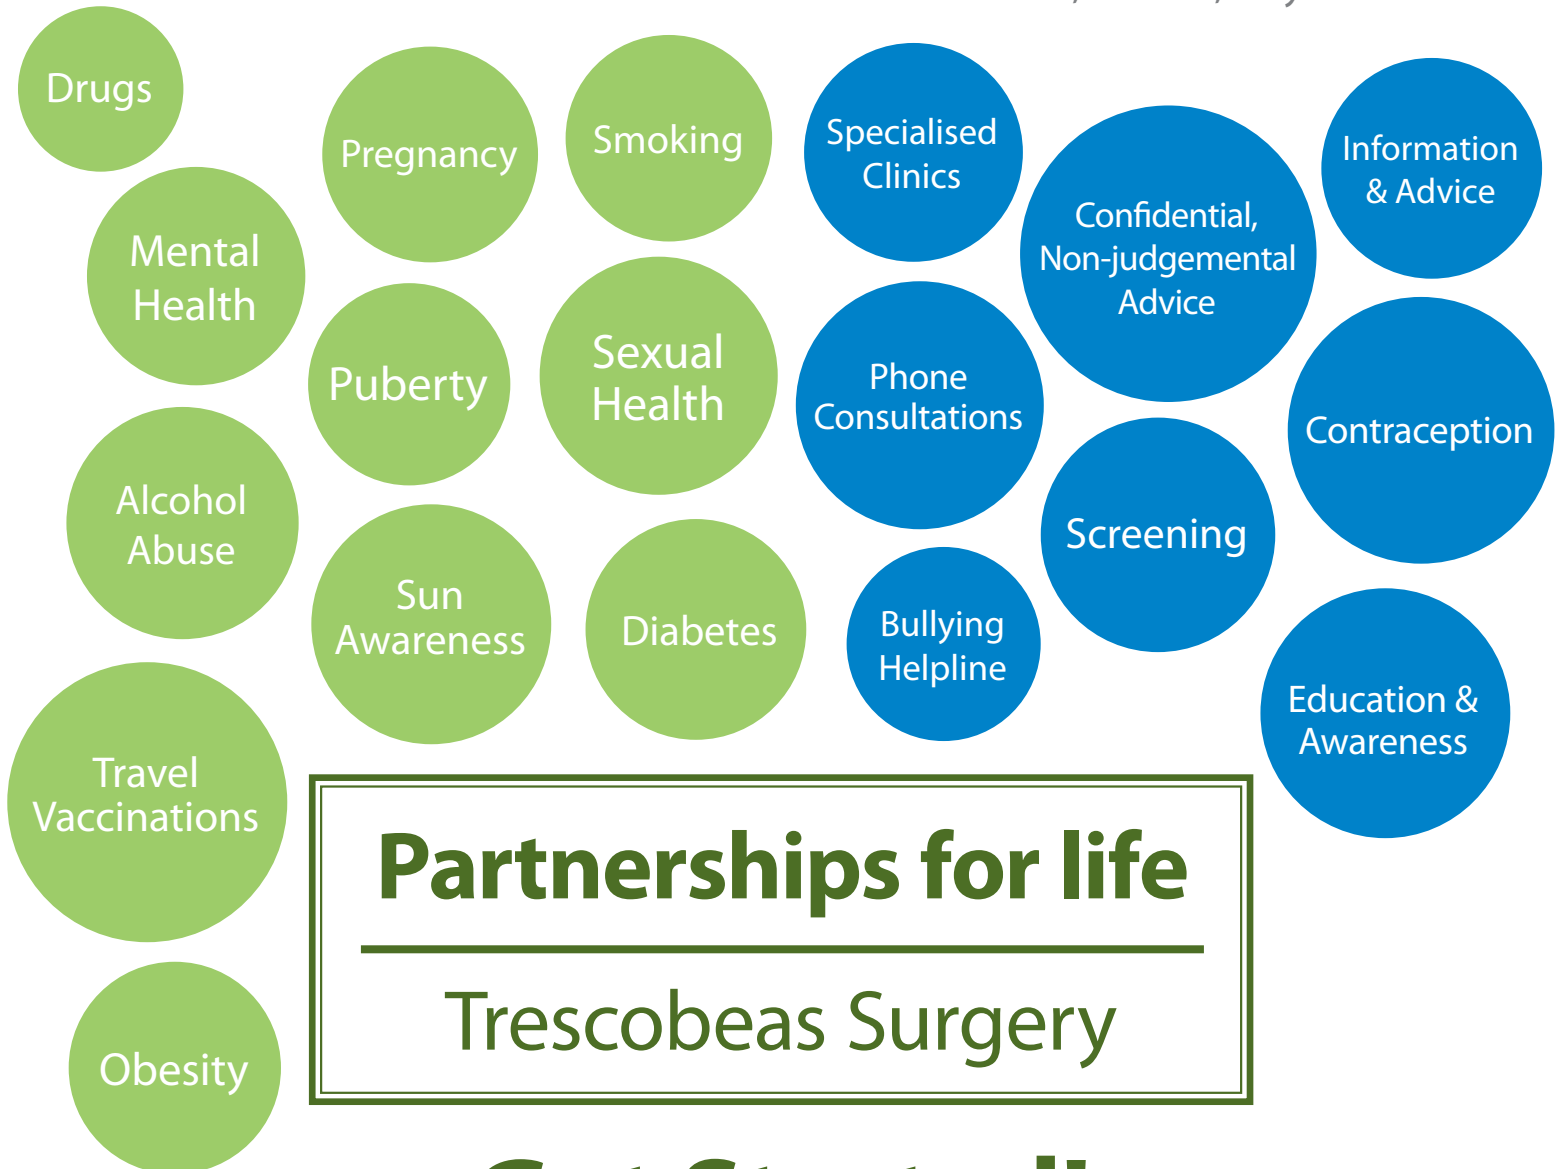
Drugs

Pregnancy

Smoking

Specialised Clinics

Confidential, Non-judgemental Advice

Information & Advice

Mental Health

Puberty

Sexual Health

Phone Consultations

Contraception

Alcohol Abuse

Sun Awareness

Diabetes

Bullying Helpline

Screening

Education & Awareness

Travel Vaccinations

Obesity

Partnerships for life

Trescobeas Surgery

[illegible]